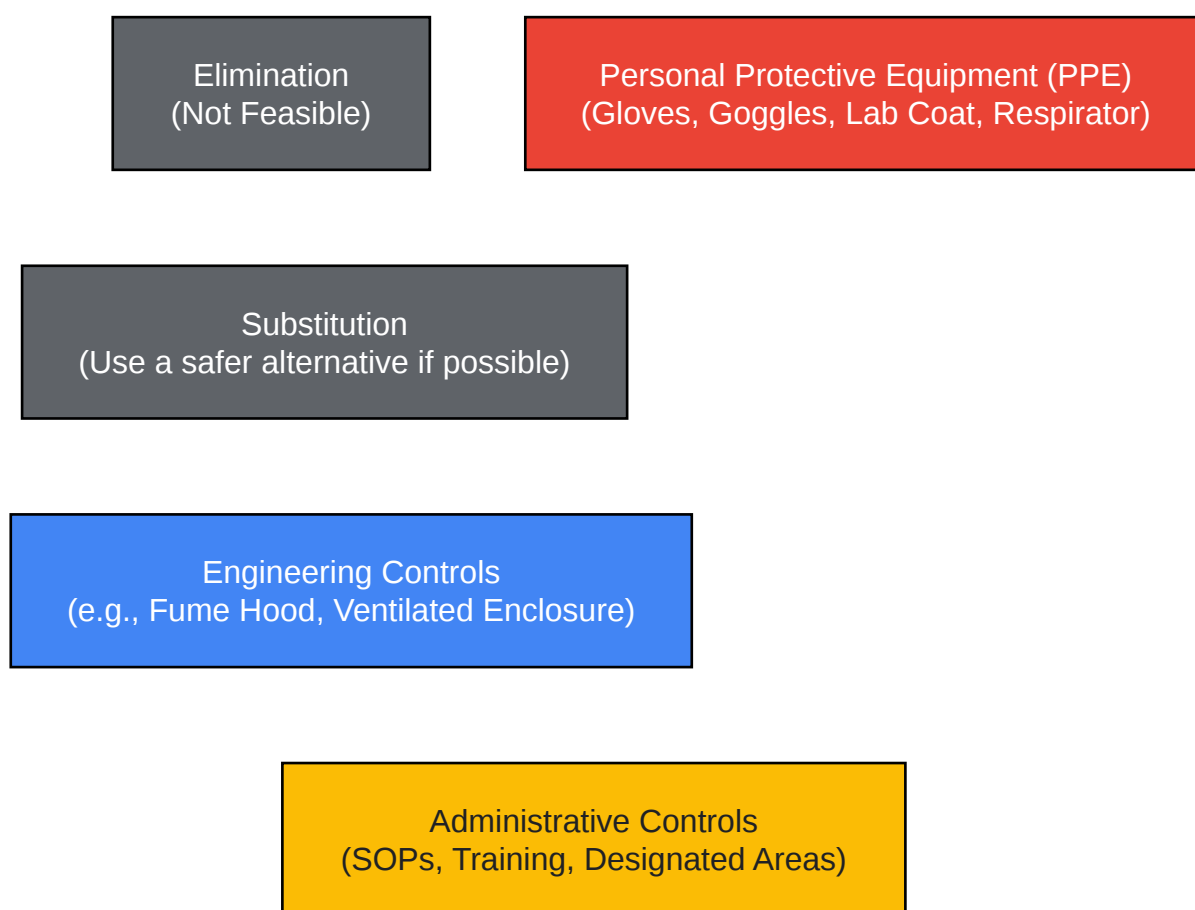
Elimination
(Not Feasible)

Personal Protective Equipment (PPE)
(Gloves, Goggles, Lab Coat, Respirator)

Substitution
(Use a safer alternative if possible)

Engineering Controls
(e.g., Fume Hood, Ventilated Enclosure)

Administrative Controls
(SOPs, Training, Designated Areas)